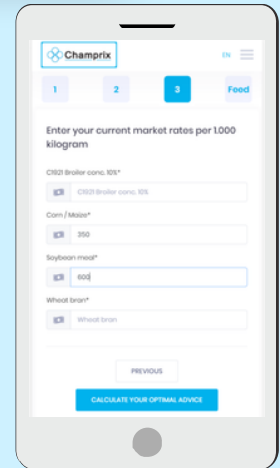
Champrix

EN

1

2

3

Feed

Enter your current market rates per 1.000 kilogram

C1021 Broiler conc. 10%*

C1021 Broiler conc. 10%

Corn / Maize*

350

Soybean meal*

600

Wheat bran*

Wheat bran

PREVIOUS

CALCULATE YOUR OPTIMAL ADVICE